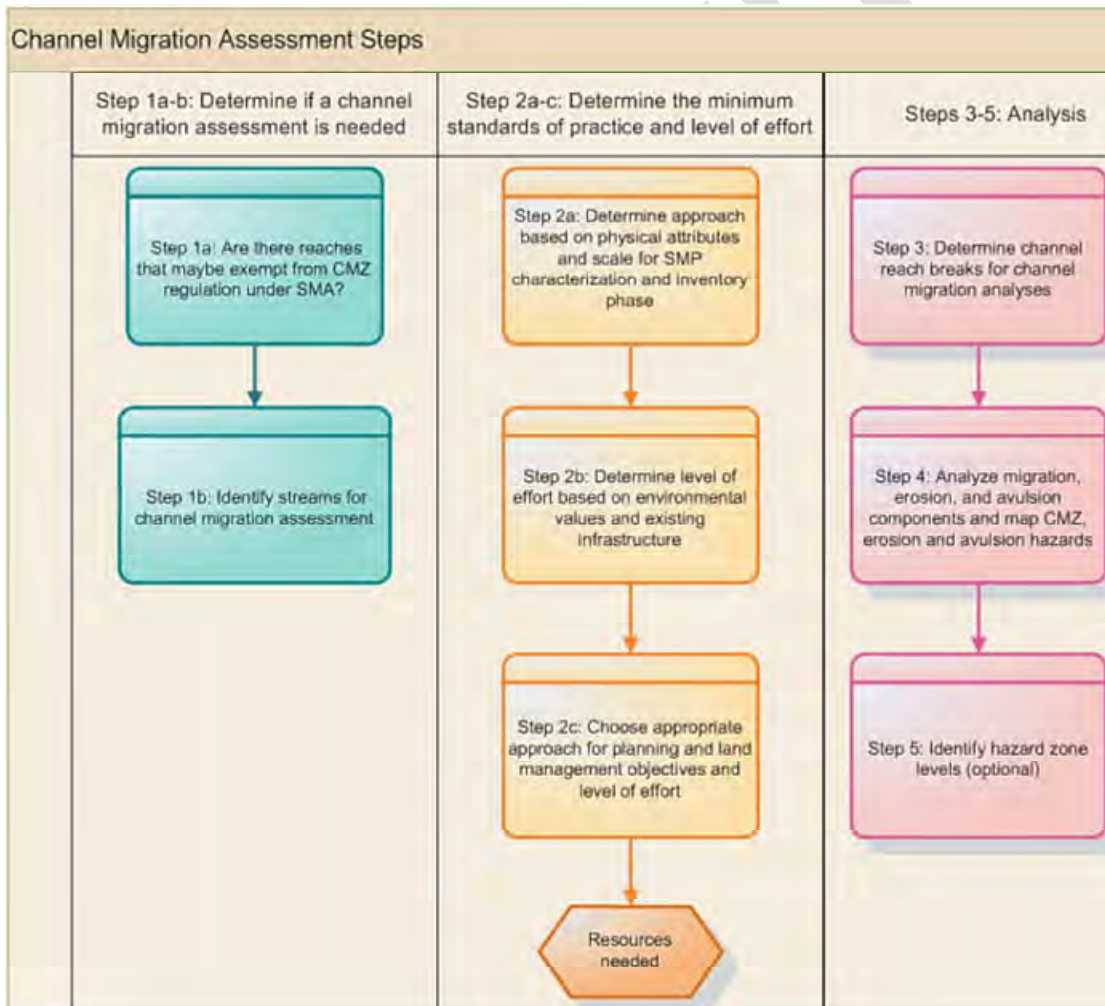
Channel Migration Assessment Steps

Step 1a-b: Determine if a channel migration assessment is needed

Step 1a: Are there reaches that maybe exempt from CMZ regulation under SMA?

Step 1b: Identify streams for channel migration assessment

Step 2a-c: Determine the minimum standards of practice and level of effort

Step 2a: Determine approach based on physical attributes and scale for SMP characterization and inventory phase

Step 2b: Determine level of effort based on environmental values and existing infrastructure

Step 2c: Choose appropriate approach for planning and land management objectives and level of effort

Resources needed

Steps 3-5: Analysis

Step 3: Determine channel reach breaks for channel migration analyses

Step 4: Analyze migration, erosion, and avulsion components and map CMZ, erosion and avulsion hazards

Step 5: Identify hazard zone levels (optional)